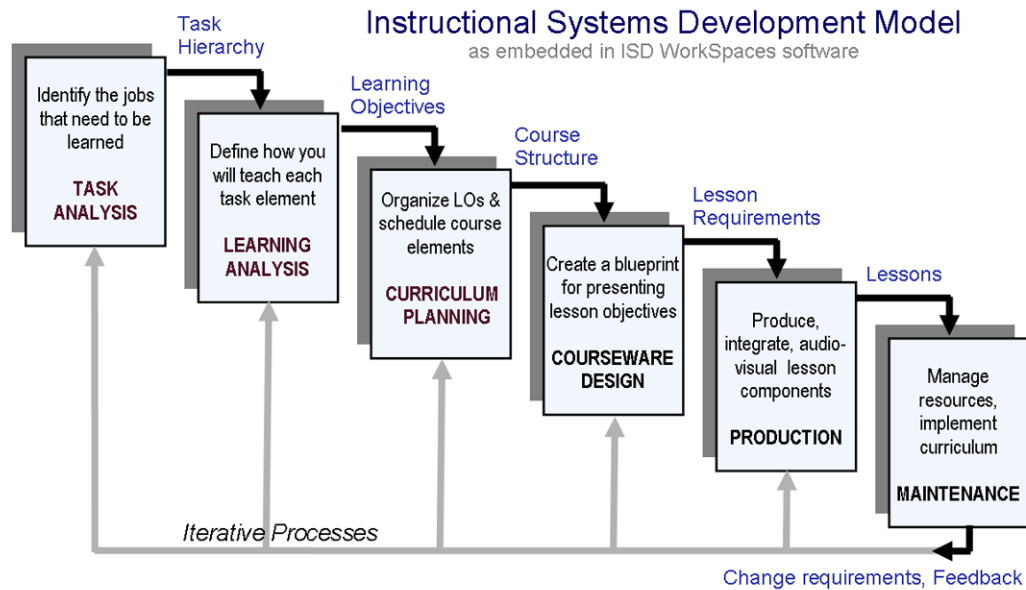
Instructional Systems Development Model
as embedded in ISD WorkSpaces software

Identify the jobs that need to be learned
TASK ANALYSIS

Task Hierarchy

Define how you will teach each task element
LEARNING ANALYSIS

Learning Objectives

Organize LOs & schedule course elements
CURRICULUM PLANNING

Course Structure

Create a blueprint for presenting lesson objectives
COURSEWARE DESIGN

Lesson Requirements

Produce, integrate, audio-visual lesson components
PRODUCTION

Lessons

Manage resources, implement curriculum
MAINTENANCE

Iterative Processes

Change requirements, Feedback